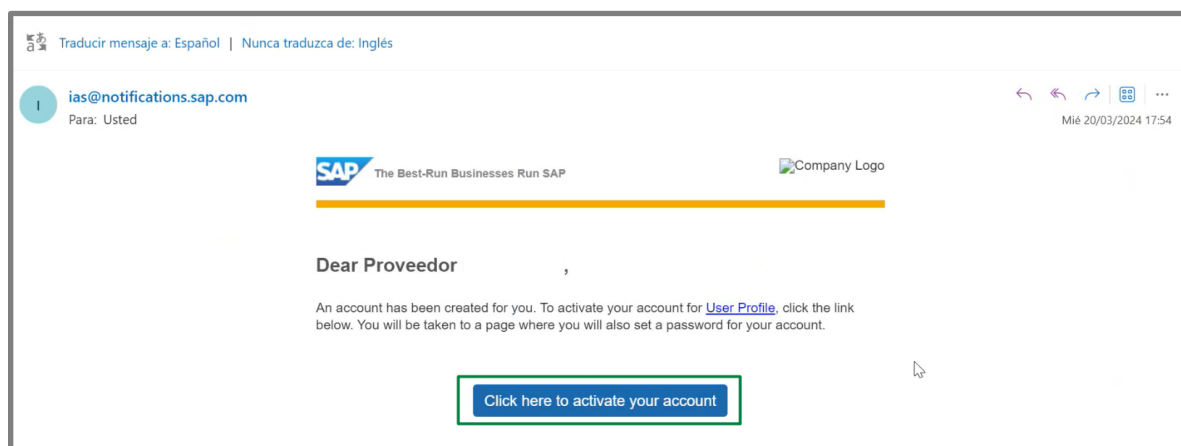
Traducir mensaje a: Español | Nunca traduzca de: Inglés

I

ias@notifications.sap.com
Para: Usted

Mié 20/03/2024 17:54

SAP The Best-Run Businesses Run SAP

Company Logo

Dear Proveedor ,

An account has been created for you. To activate your account for User Profile, click the link below. You will be taken to a page where you will also set a password for your account.

Click here to activate your account